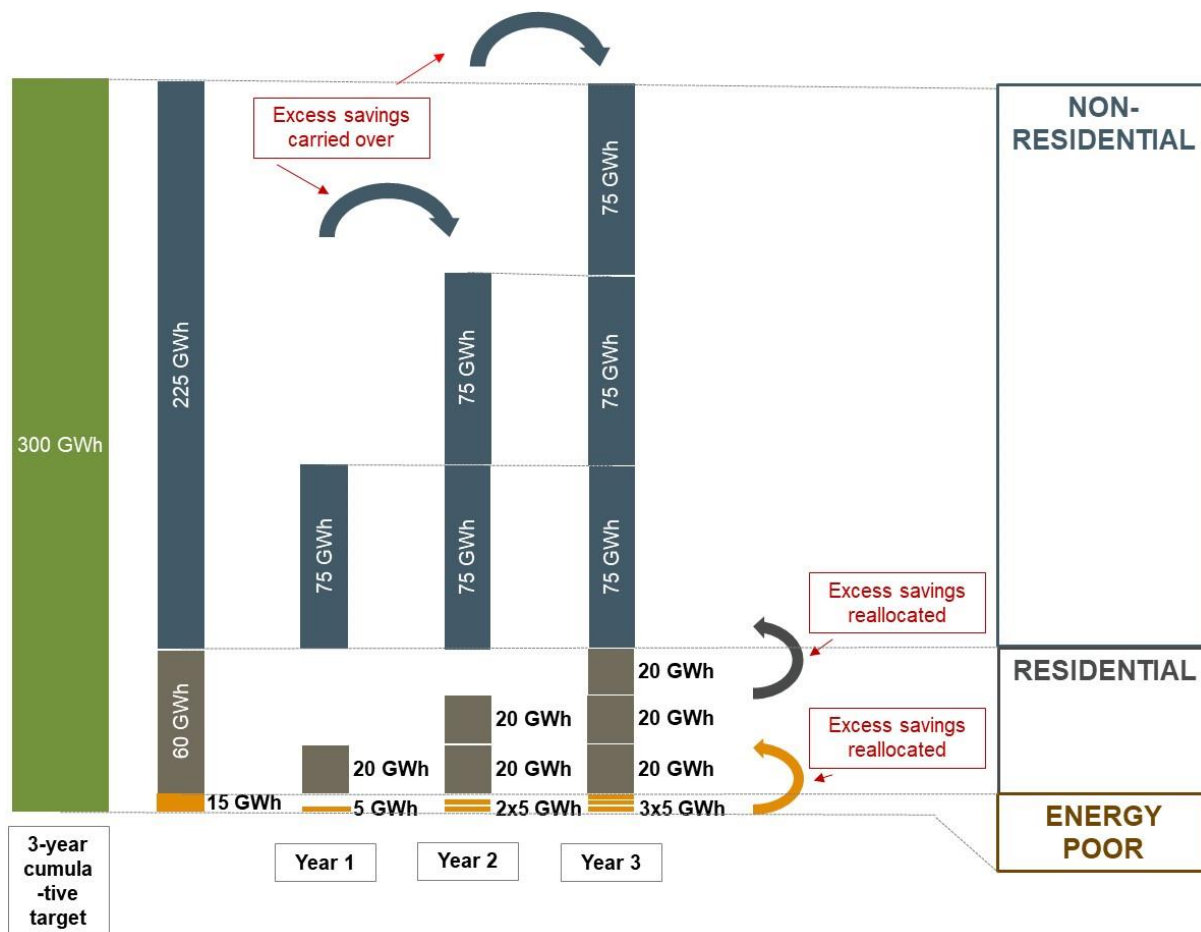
Excess savings carried over

NON-RESIDENTIAL

300 GWh

225 GWh

75 GWh

75 GWh

75 GWh

75 GWh

75 GWh

75 GWh

Excess savings reallocated

RESIDENTIAL

60 GWh

20 GWh

20 GWh

20 GWh

20 GWh

20 GWh

20 GWh

Excess savings reallocated

15 GWh

5 GWh

2x5 GWh

3x5 GWh

ENERGY POOR

3-year cumula-tive target

Year 1

Year 2

Year 3